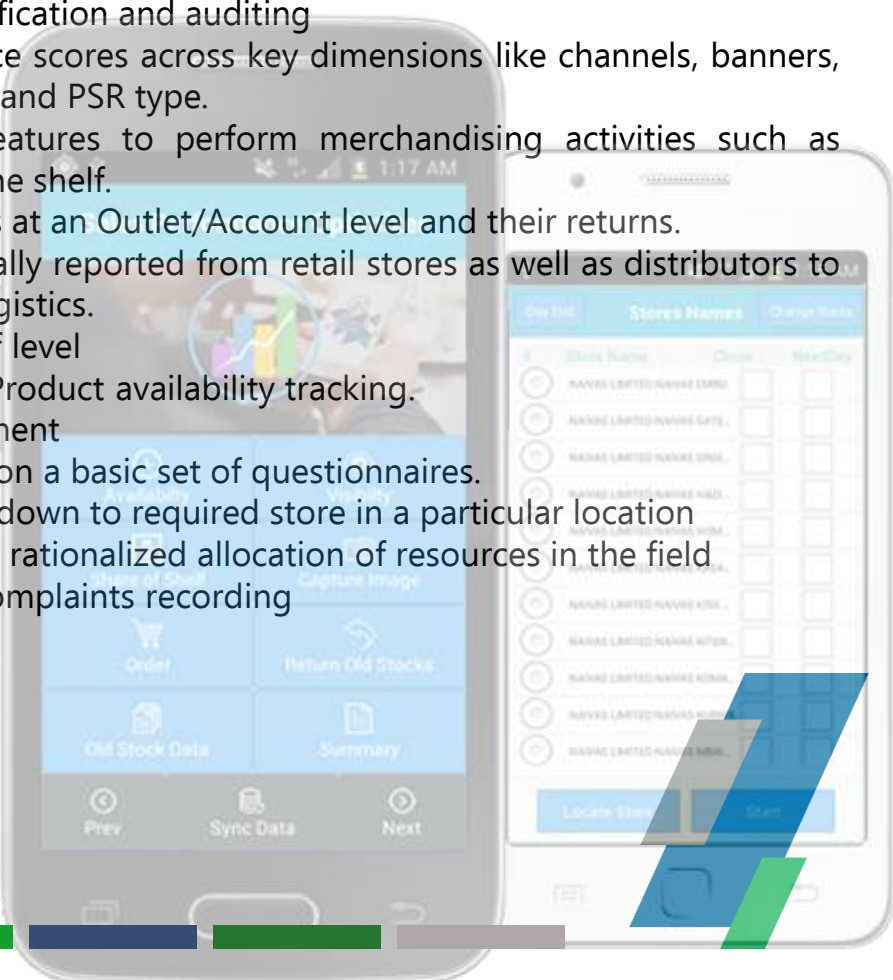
fication and auditing
ce scores across key dimensions like channels, banners, and PSR type.
eatures to perform merchandising activities such as he shelf.
s at an Outlet/Account level and their returns.
ally reported from retail stores as well as distributors to gistics.
f level
Product availability tracking.
nent
on a basic set of questionnaires.
down to required store in a particular location
rationalized allocation of resources in the field
omplaints recording

1:17 AM
Availability
Visibility
Share of Shelf
Capture Image
Order
Return Old Stocks
Old Stock Data
Summary
Prev
Sync Data
Next

Day End
Stores Names
Change Route
Store Name
Close
NextDay
Locate Store
Start